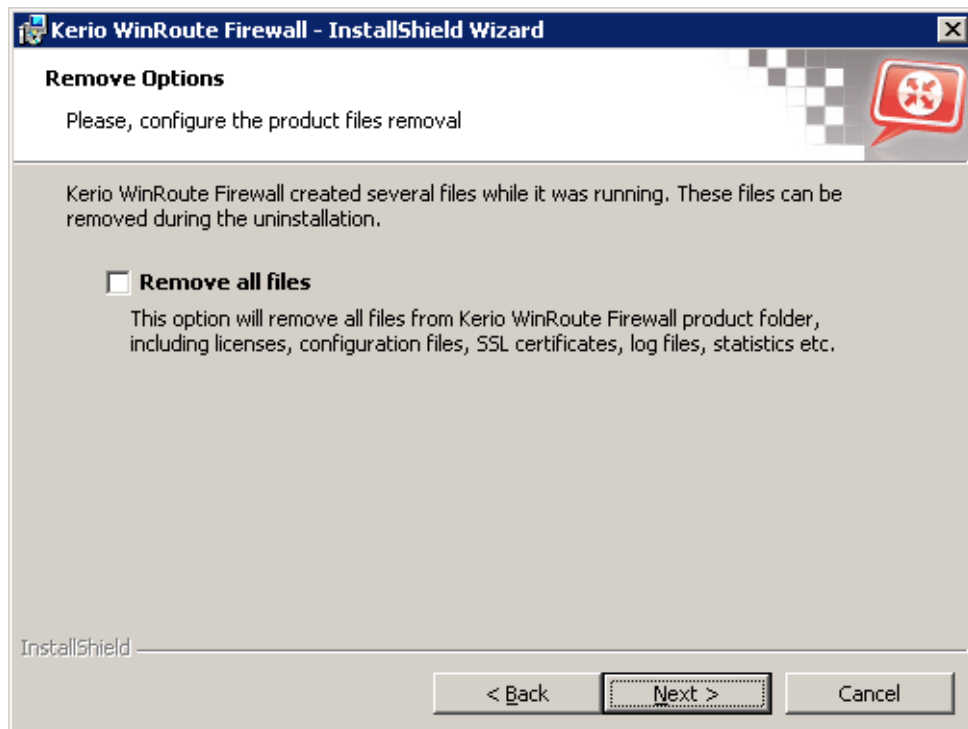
Kerio WinRoute Firewall - InstallShield Wizard

Remove Options

Please, configure the product files removal

Kerio WinRoute Firewall created several files while it was running. These files can be removed during the uninstallation.

Remove all files

This option will remove all files from Kerio WinRoute Firewall product folder, including licenses, configuration files, SSL certificates, log files, statistics etc.

InstallShield

< Back

Next >

Cancel